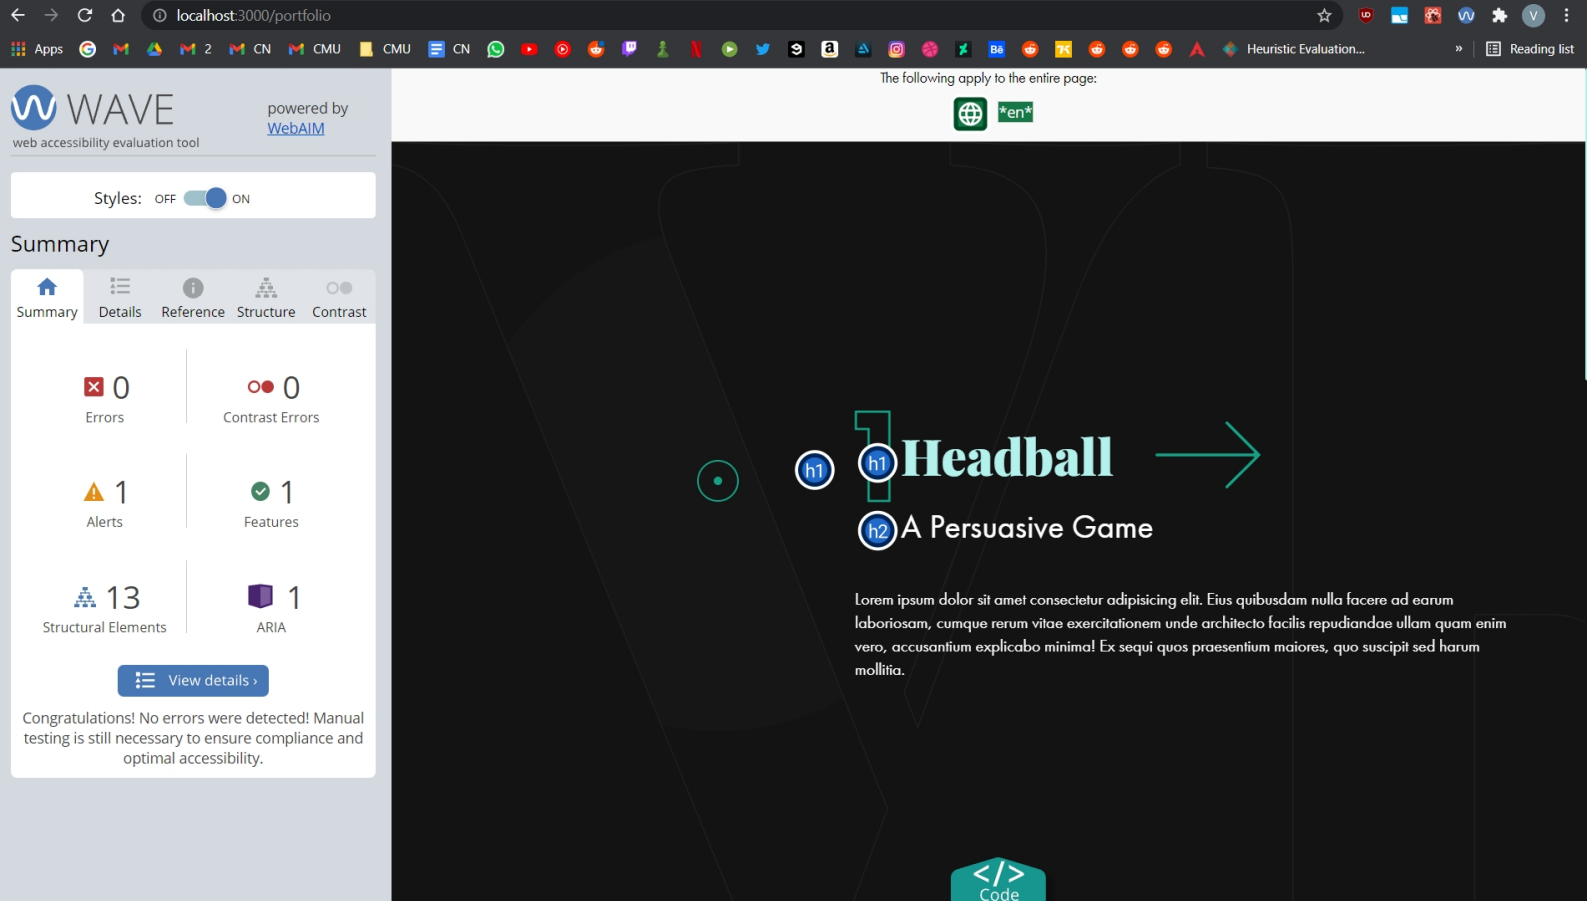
localhost:3000/portfolio

Apps 2 CN CMU CMU CN Heuristic Evaluation... » Reading list

WAVE
web accessibility evaluation tool
powered by WebAIM

Styles: OFF ON

Summary

Summary Details Reference Structure Contrast

0
Errors

0
Contrast Errors

1
Alerts

1
Features

13
Structural Elements

1
ARIA

View details ›

Congratulations! No errors were detected! Manual testing is still necessary to ensure compliance and optimal accessibility.

The following apply to the entire page:

*en*

h1

1

h1 Headball

h2 A Persuasive Game

Lorem ipsum dolor sit amet consectetur adipisicing elit. Eius quibusdam nulla facere ad earum laboriosam, cumque rerum vitae exercitationem unde architecto facilis repudiandae ullam quam enim vero, accusantium explicabo minima! Ex sequi quos praesentium maiores, quo suscipit sed harum mollitia.

</>
Code